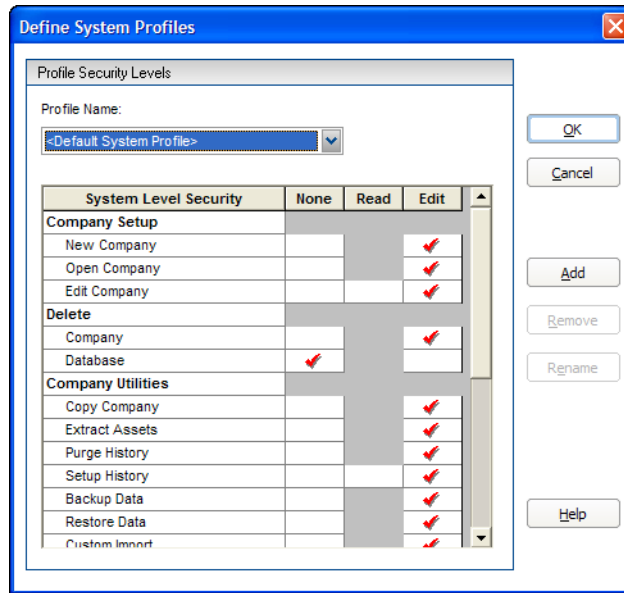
Define System Profiles

Profile Security Levels

Profile Name:

<Default System Profile>

| System Level Security | None | Read | Edit |
|---|---|---|---|
| Company Setup | | | |
| New Company | | | ✔ |
| Open Company | | | ✔ |
| Edit Company | | | ✔ |
| Delete | | | |
| Company | | | ✔ |
| Database | ✔ | | |
| Company Utilities | | | |
| Copy Company | | | ✔ |
| Extract Assets | | | ✔ |
| Purge History | | | ✔ |
| Setup History | | | ✔ |
| Backup Data | | | ✔ |
| Restore Data | | | ✔ |
| Custom Import | | | ✔ |

OK

Cancel

Add

Remove

Rename

Help